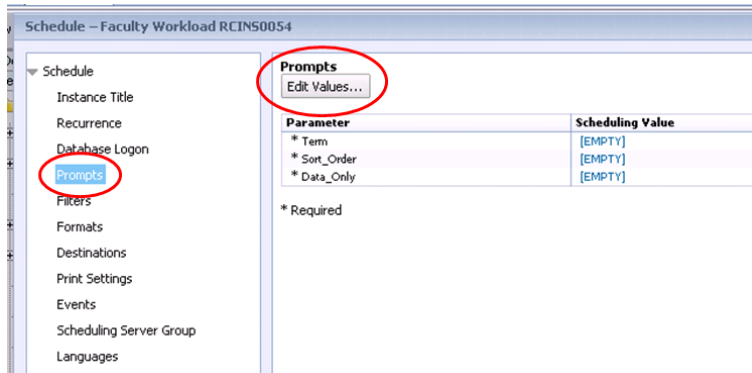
Schedule – Faculty Workload RCINS0054

Schedule
Instance Title
Recurrence
Database Logon
Prompts
Filters
Formats
Destinations
Print Settings
Events
Scheduling Server Group
Languages

Prompts
Edit Values...

| Parameter | Scheduling Value |
|---|---|
| * Term | [EMPTY] |
| * Sort_Order | [EMPTY] |
| * Data_Only | [EMPTY] |

* Required